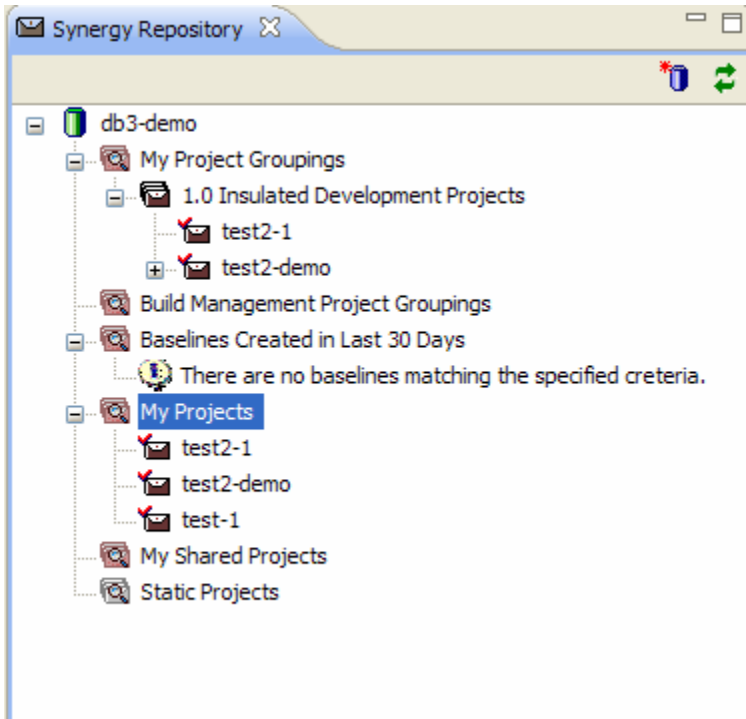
Synergy Repository

db3-demo
My Project Groupings
1.0 Insulated Development Projects
test2-1
test2-demo
Build Management Project Groupings
Baselines Created in Last 30 Days
There are no baselines matching the specified creteria.
My Projects
test2-1
test2-demo
test-1
My Shared Projects
Static Projects